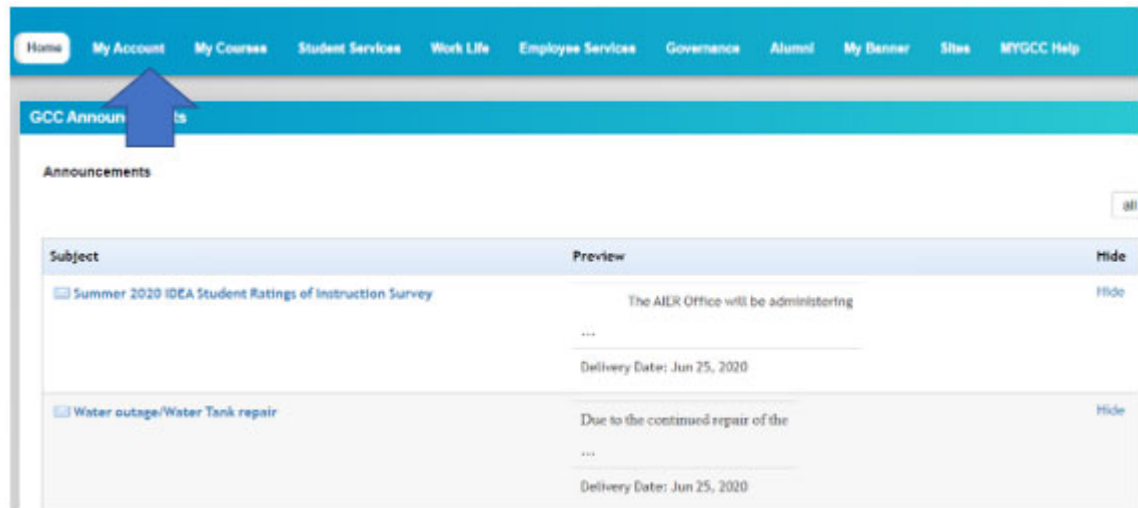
Home My Account My Courses Student Services Work Life Employee Services Governance Alumni My Banner Sites MYGCC Help

GCC Announ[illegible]ts

Announcements

all

| Subject | Preview | Hide |
|---|---|---|
| Summer 2020 IDEA Student Ratings of Instruction Survey | The AIER Office will be administering ... Delivery Date: Jun 25, 2020 | Hide |
| Water outage/Water Tank repair | Due to the continued repair of the ... Delivery Date: Jun 25, 2020 | Hide |